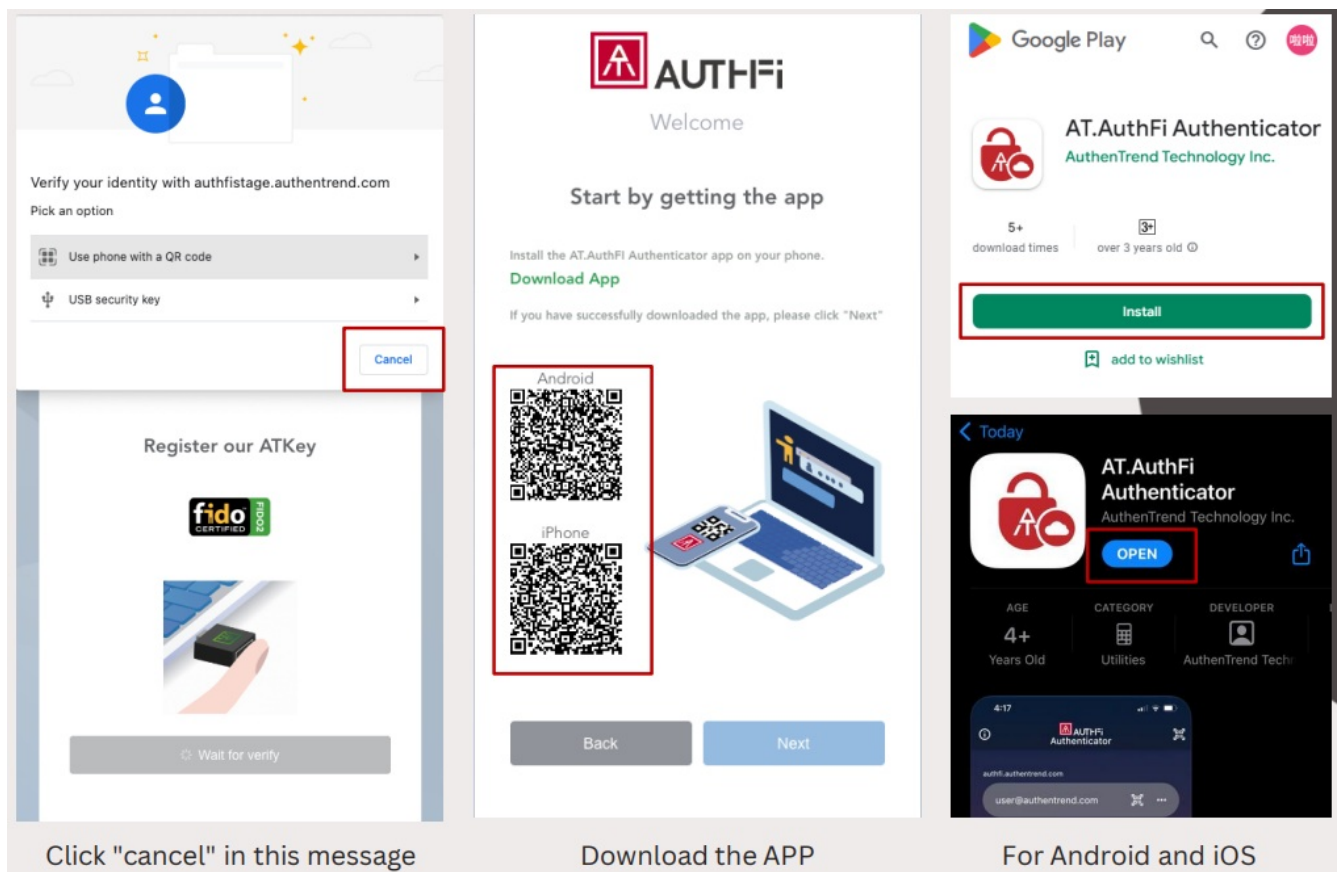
Verify your identity with authfistage.authentrend.com

Pick an option

Use phone with a QR code

USB security key

Cancel

Register our ATKey

fido CERTIFIED FIDO2

Wait for verify

Click "cancel" in this message

AUTHFi

Welcome

Start by getting the app

Install the AT.AuthFI Authenticator app on your phone.

Download App

If you have successfully downloaded the app, please click "Next"

Android

iPhone

Back

Next

Download the APP

Google Play

AT.AuthFi Authenticator

AuthenTrend Technology Inc.

5+
download times

3+
over 3 years old

Install

add to wishlist

Today

AT.AuthFi Authenticator

AuthenTrend Technology Inc.

OPEN

AGE
4+
Years Old

CATEGORY
Utilities

DEVELOPER
AuthenTrend Tech

4:17

AUTHFi Authenticator

authfi.authentrend.com

user@authentrend.com

For Android and iOS